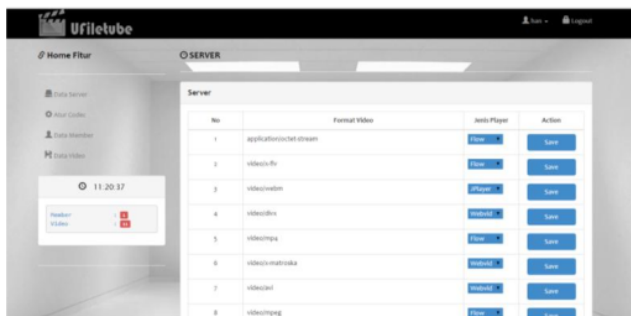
Ufiletube

Ilan · Logout

Home Fitur

SERVER

Data Server

Atur Codec

Data Member

Data Video

11:20:37

Member : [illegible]
Video : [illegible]

Server

| No | Format Video | Jenis Player | Action |
|---|---|---|---|
| 1 | application/octet-stream | Flow | Save |
| 2 | video/x-flv | Flow | Save |
| 3 | video/webm | JPlayer | Save |
| 4 | video/divx | Webvid | Save |
| 5 | video/mp4 | Flow | Save |
| 6 | video/x-matroska | Webvid | Save |
| 7 | video/avi | Webvid | Save |
| 8 | video/mpeg | Flow | Save |